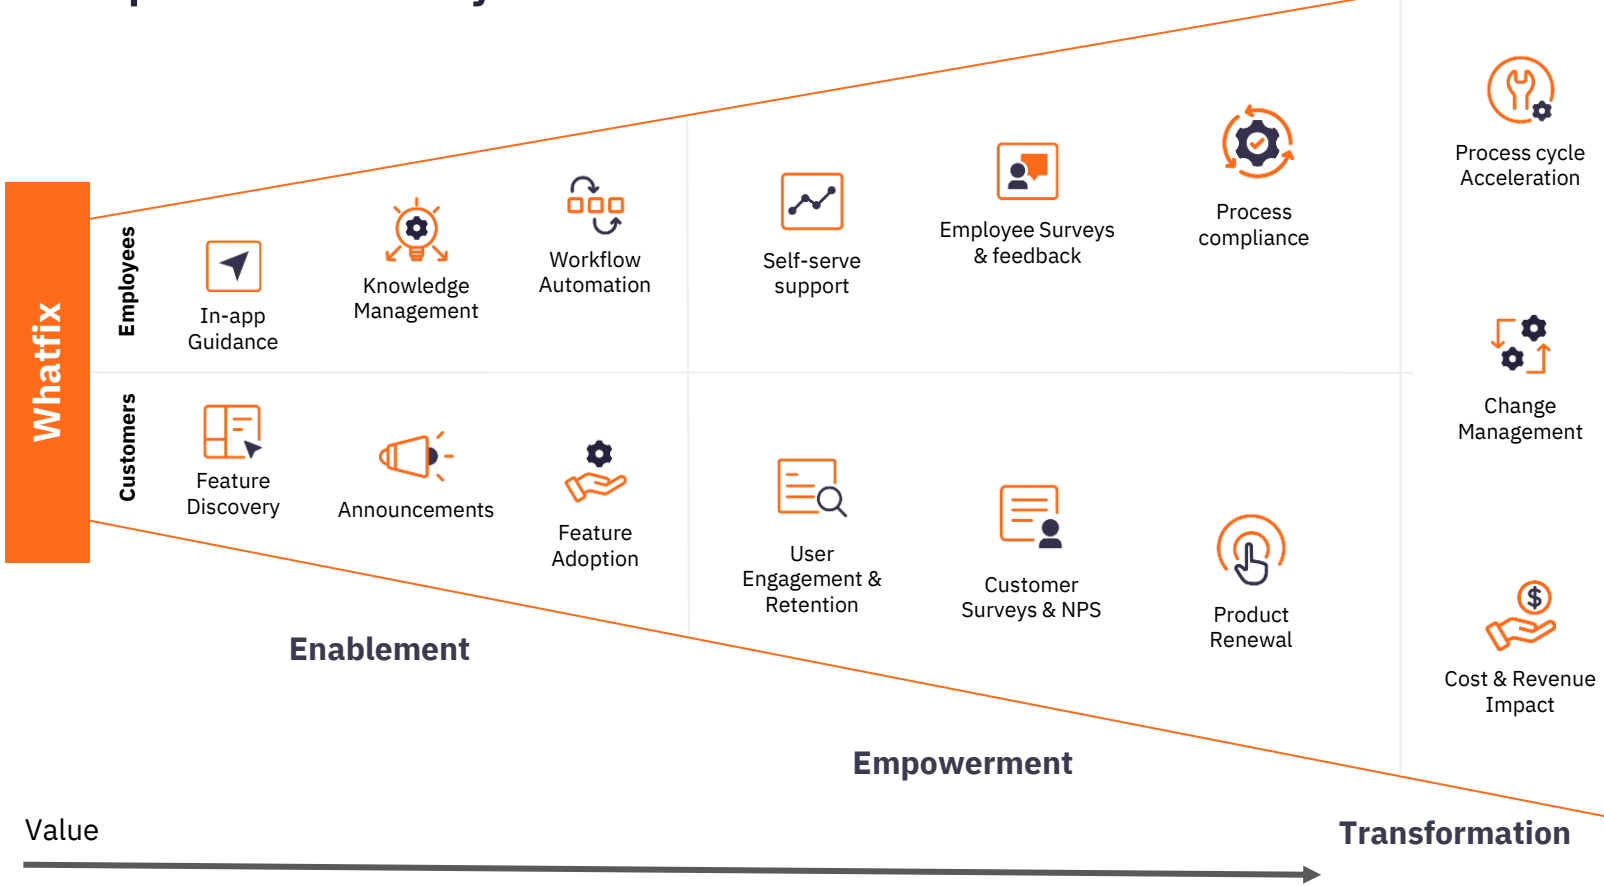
Whatfix

Employees

In-app Guidance

Knowledge Management

Workflow Automation

Self-serve support

Employee Surveys & feedback

Process compliance

Process cycle Acceleration

Customers

Feature Discovery

Announcements

Feature Adoption

User Engagement & Retention

Customer Surveys & NPS

Product Renewal

Change Management

Cost & Revenue Impact

Enablement

Empowerment

Value

Transformation